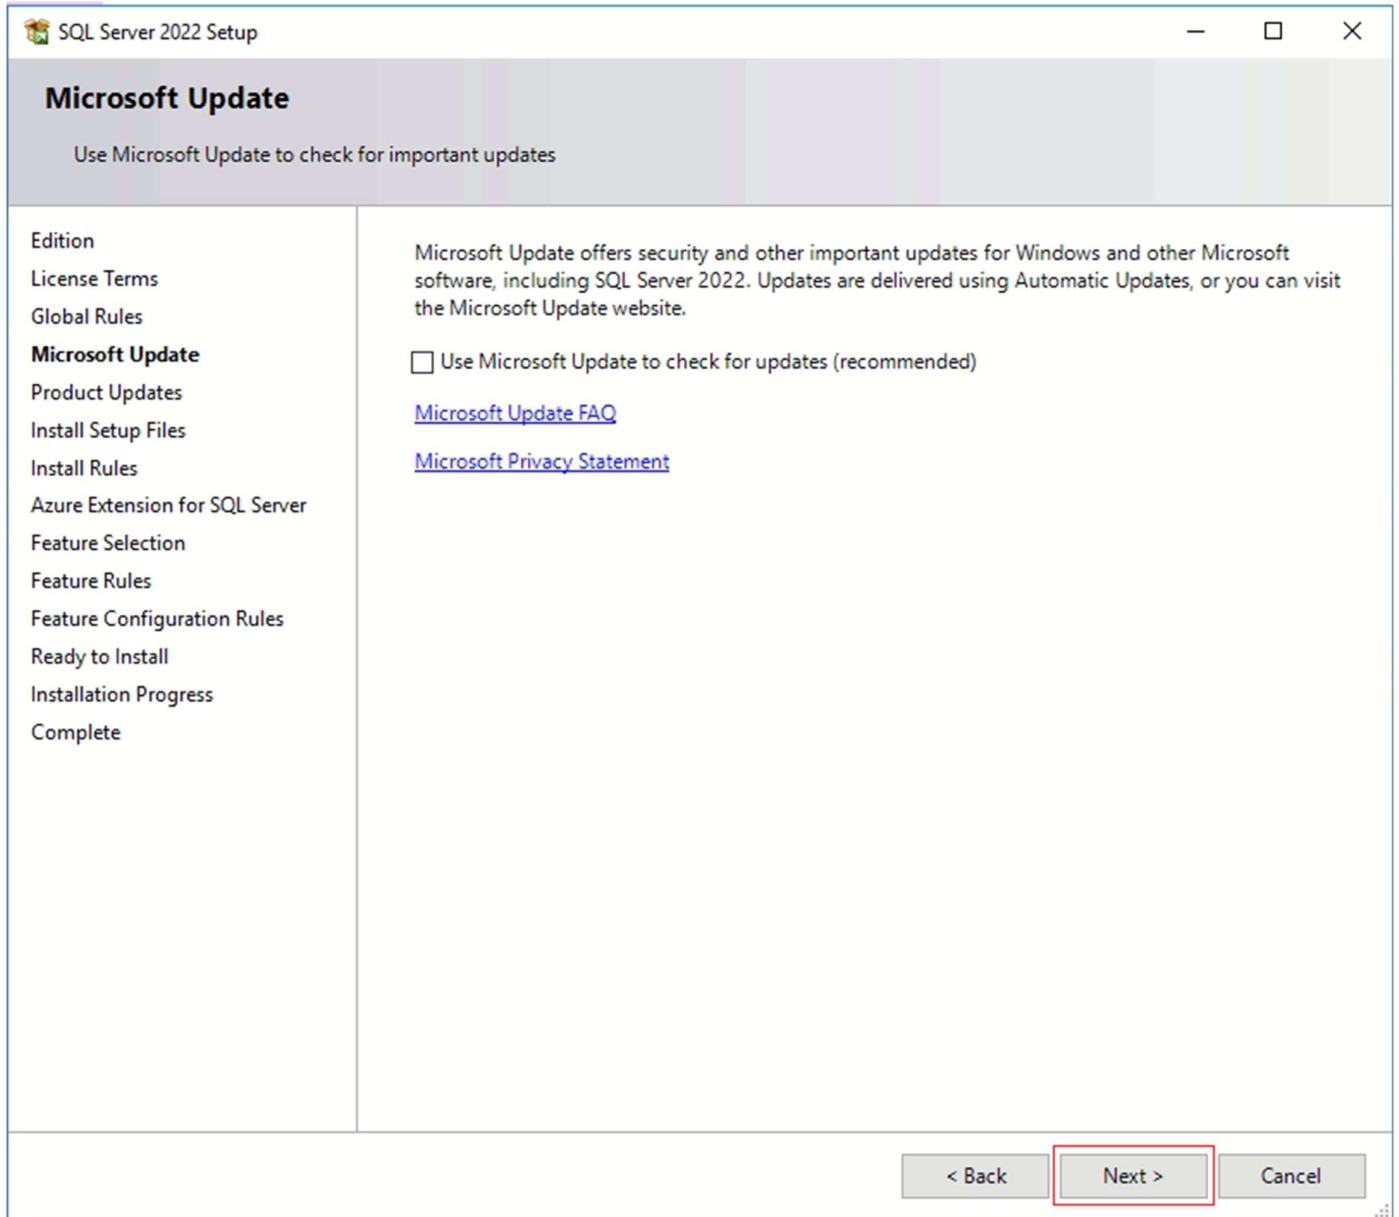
SQL Server 2022 Setup

Microsoft Update

Use Microsoft Update to check for important updates

Edition
License Terms
Global Rules
Microsoft Update
Product Updates
Install Setup Files
Install Rules
Azure Extension for SQL Server
Feature Selection
Feature Rules
Feature Configuration Rules
Ready to Install
Installation Progress
Complete

Microsoft Update offers security and other important updates for Windows and other Microsoft software, including SQL Server 2022. Updates are delivered using Automatic Updates, or you can visit the Microsoft Update website.

Use Microsoft Update to check for updates (recommended)

Microsoft Update FAQ

Microsoft Privacy Statement

< Back Next > Cancel